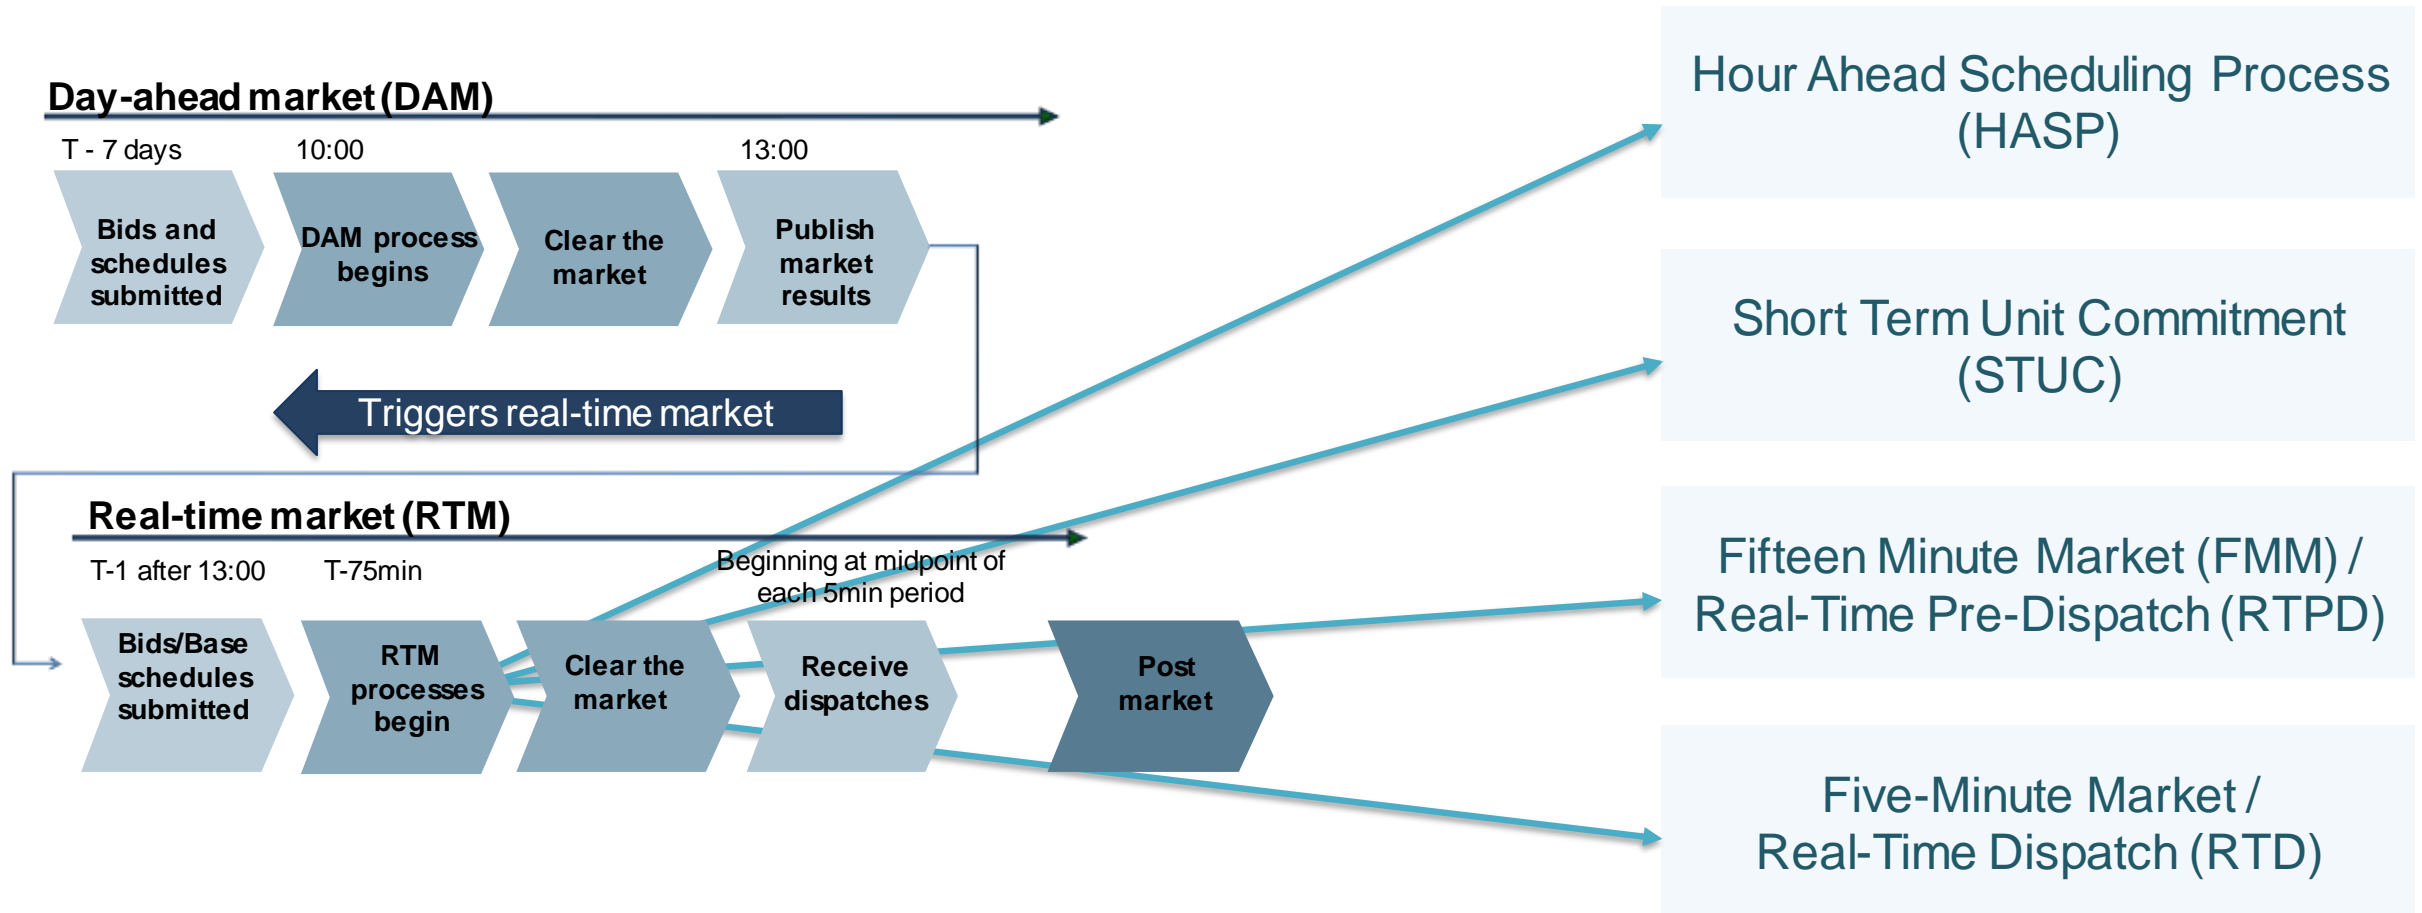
Day-ahead market (DAM)

T - 7 days

10:00

13:00

Bids and schedules submitted

DAM process begins

Clear the market

Publish market results

Triggers real-time market

Real-time market (RTM)

T-1 after 13:00

T-75min

Beginning at midpoint of each 5min period

Bids/Base schedules submitted

RTM processes begin

Clear the market

Receive dispatches

Post market

Hour Ahead Scheduling Process (HASP)

Short Term Unit Commitment (STUC)

Fifteen Minute Market (FMM) / Real-Time Pre-Dispatch (RTPD)

Five-Minute Market / Real-Time Dispatch (RTD)